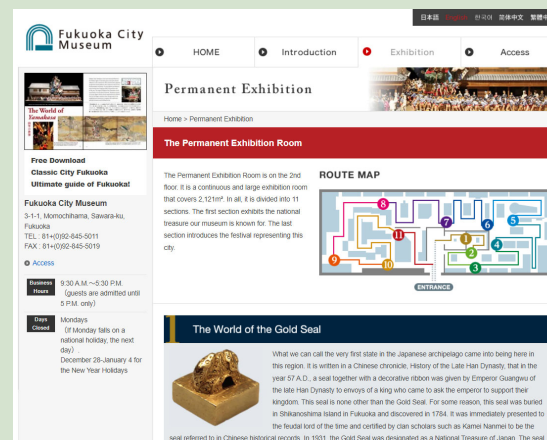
日本語 English 한국어 简体中文 繁體中

Fukuoka City Museum

HOME
Introduction
Exhibition
Access

The World of Yamakasa

Free Download
Classic City Fukuoka
Ultimate guide of Fukuoka!

Fukuoka City Museum
3-1-1, Momochihama, Sawara-ku, Fukuoka
TEL : 81+(0)92-845-5011
FAX : 81+(0)92-845-5019

Access

Business Hours
9:30 A.M.~5:30 P.M. （guests are admitted until 5 P.M. only）

Days Closed
Mondays （If Monday falls on a national holiday, the next day） December 28-January 4 for the New Year Holidays

Permanent Exhibition

Home > Permanent Exhibition

The Permanent Exhibition Room

The Permanent Exhibition Room is on the 2nd floor. It is a continuous and large exhibition room that covers 2,121m². In all, it is divided into 11 sections. The first section exhibits the national treasure our museum is known for. The last section introduces the festival representing this city.

ROUTE MAP

8
7
6
5
11
1
4
2
9
10
3
ENTRANCE

The World of the Gold Seal

What we can call the very first state in the Japanese archipelago came into being here in this region. It is written in a Chinese chronicle, History of the Late Han Dynasty, that in the year 57 A.D., a seal together with a decorative ribbon was given by Emperor Guangwu of the late Han Dynasty to envoys of a king who came to ask the emperor to support their kingdom. This seal is none other than the Gold Seal. For some reason, this seal was buried in Shikanoshima Island in Fukuoka and discovered in 1784. It was immediately presented to the feudal lord of the time and certified by clan scholars such as Kamei Nanmei to be the seal referred to in Chinese historical records. In 1931, the Gold Seal was designated as a National Treasure of Japan. The seal